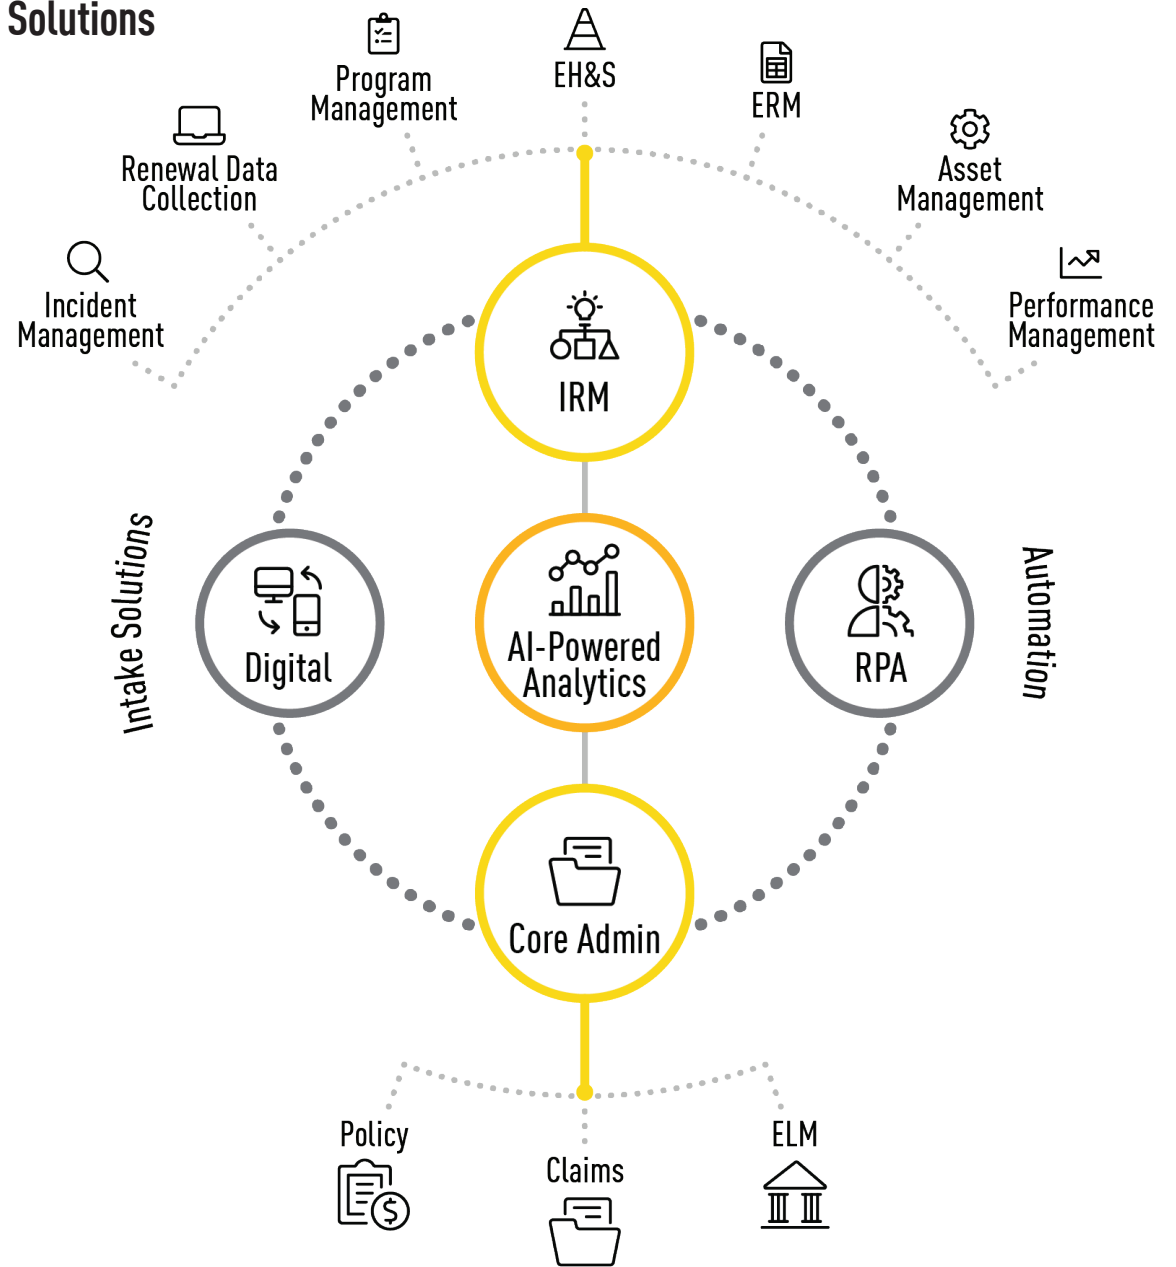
Solutions

Program Management

EH&S

ERM

Renewal Data Collection

Asset Management

Incident Management

Performance Management

IRM

Intake Solutions

Digital

AI-Powered Analytics

RPA

Automation

Core Admin

Policy

Claims

ELM